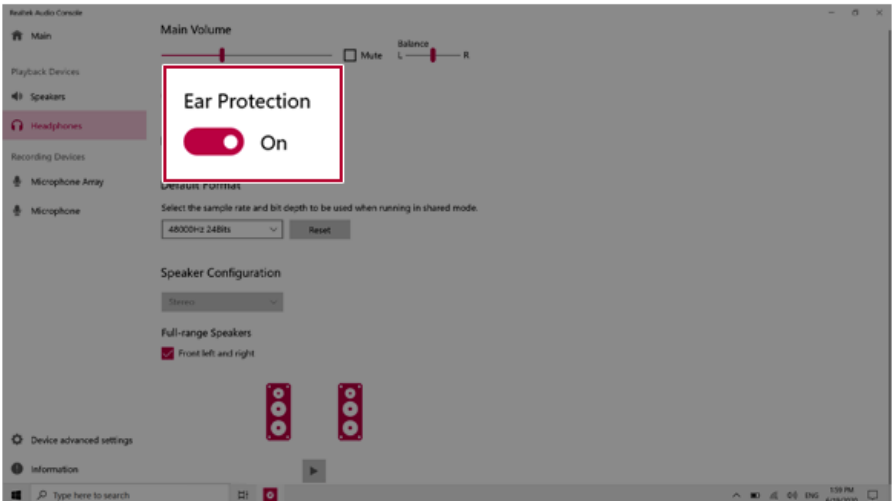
Realtek Audio Console

Main

Playback Devices

Speakers

Headphones

Recording Devices

Microphone Array

Microphone

Main Volume

Mute

Balance

L

R

Ear Protection

On

Default Format

Select the sample rate and bit depth to be used when running in shared mode.

48000Hz 24Bits

Reset

Speaker Configuration

Stereo

Full-range Speakers

Front left and right

Device advanced settings

Information

Type here to search

ENG

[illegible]